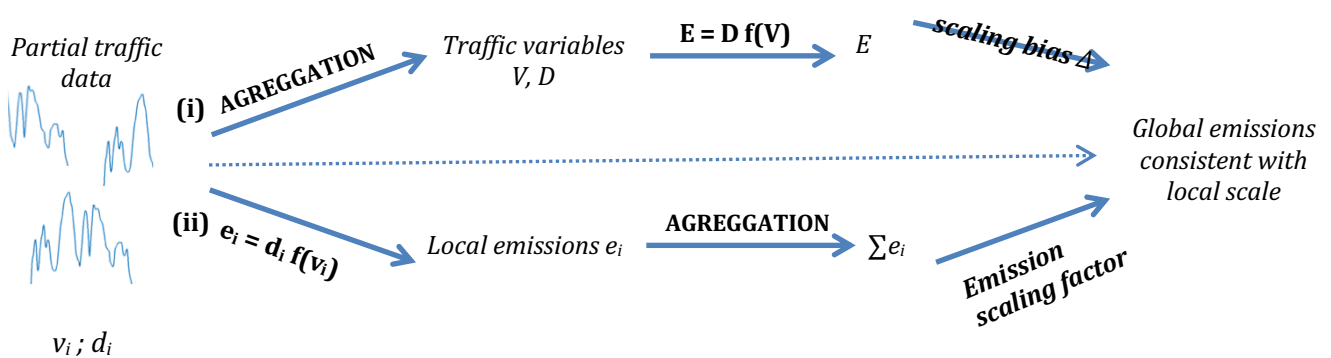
Partial traffic data

(i) AGREGGATION

Traffic variables V, D

E = D f(V)

$E$

scaling bias $\Delta$

Global emissions consistent with local scale

(ii) $e_i = d_i$ f($v_i$)

Local emissions $e_i$

AGREGGATION

$\sum e_i$

Emission scaling factor

$v_i$ ; $d_i$